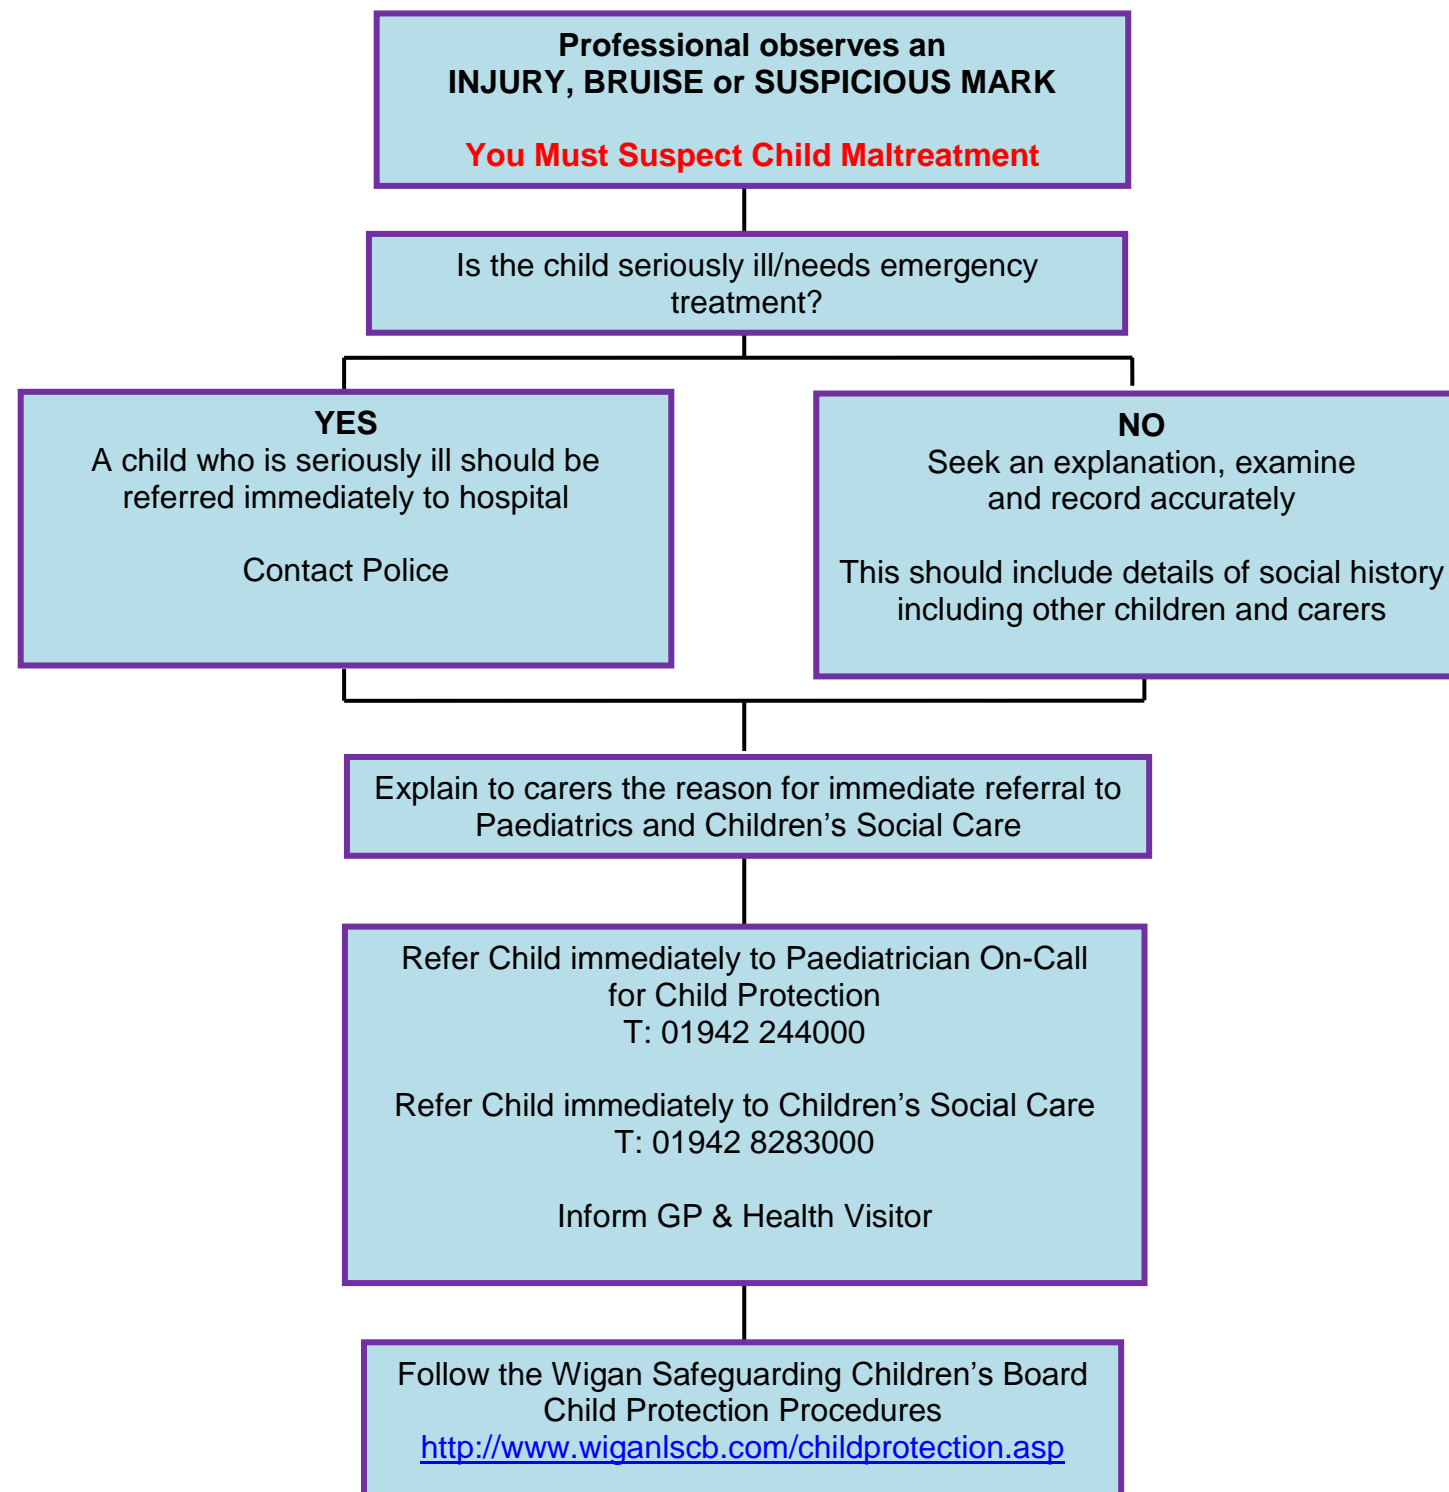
Professional observes an
INJURY, BRUISE or SUSPICIOUS MARK

You Must Suspect Child Maltreatment

Is the child seriously ill/needs emergency treatment?

YES
A child who is seriously ill should be referred immediately to hospital

Contact Police

NO
Seek an explanation, examine and record accurately

This should include details of social history including other children and carers

Explain to carers the reason for immediate referral to Paediatrics and Children's Social Care

Refer Child immediately to Paediatrician On-Call for Child Protection
T: 01942 244000

Refer Child immediately to Children's Social Care
T: 01942 8283000

Inform GP & Health Visitor

Follow the Wigan Safeguarding Children's Board Child Protection Procedures
http://www.wiganlscb.com/childprotection.asp